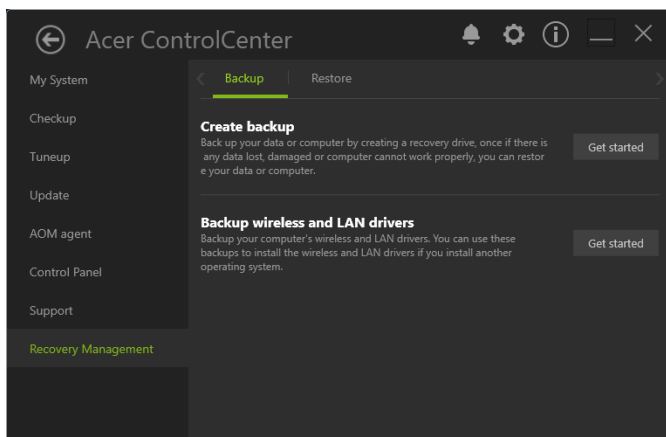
Acer ControlCenter

My System
Checkup
Tuneup
Update
AOM agent
Control Panel
Support
Recovery Management

Backup Restore

Create backup
Back up your data or computer by creating a recovery drive, once if there is any data lost, damaged or computer cannot work properly, you can restor e your data or computer.

Get started

Backup wireless and LAN drivers
Backup your computer's wireless and LAN drivers. You can use these backups to install the wireless and LAN drivers if you install another operating system.

Get started